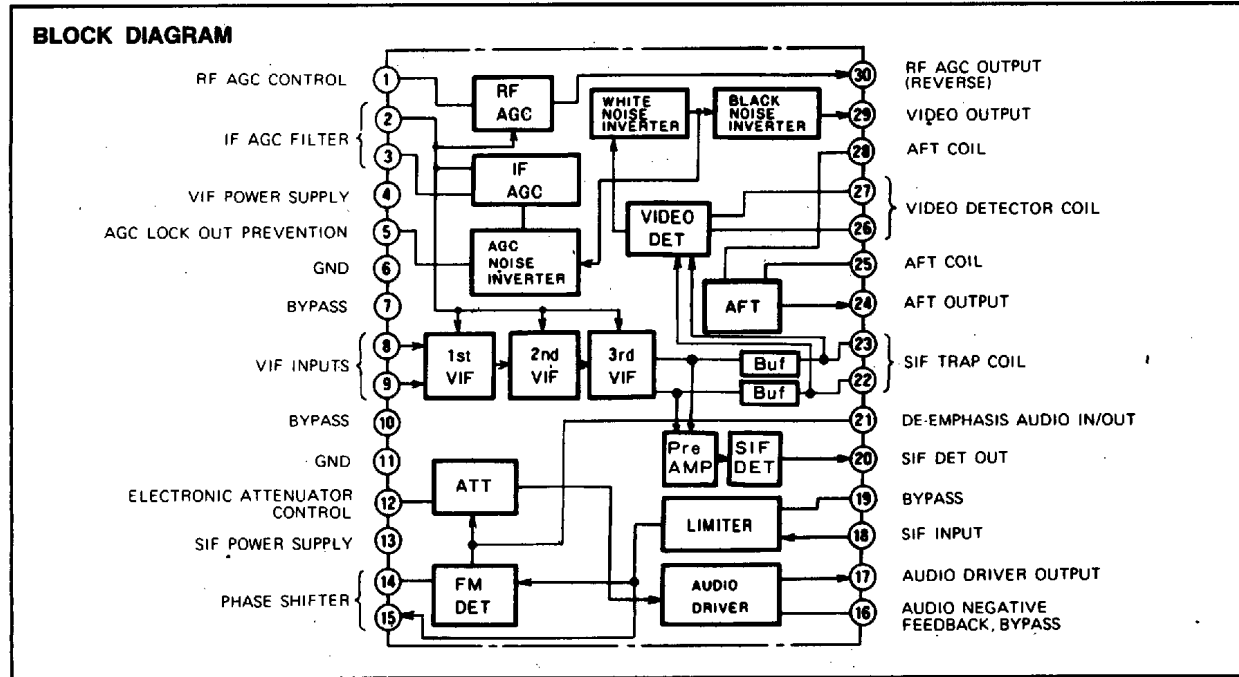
BLOCK DIAGRAM

RF AGC CONTROL 1
IF AGC FILTER 2 3
VIF POWER SUPPLY 4
AGC LOCK OUT PREVENTION 5
GND 6
BYPASS 7
VIF INPUTS 8 9
BYPASS 10
GND 11
ELECTRONIC ATTENUATOR CONTROL 12
SIF POWER SUPPLY 13
PHASE SHIFTER 14 15

RF AGC
IF AGC
AGC NOISE INVERTER
WHITE NOISE INVERTER
BLACK NOISE INVERTER
VIDEO DET
AFT
1st VIF
2nd VIF
3rd VIF
Buf
Buf
Pre AMP
SIF DET
ATT
LIMITER
FM DET
AUDIO DRIVER

30 RF AGC OUTPUT (REVERSE)
29 VIDEO OUTPUT
28 AFT COIL
27 26 VIDEO DETECTOR COIL
25 AFT COIL
24 AFT OUTPUT
23 22 SIF TRAP COIL
21 DE-EMPHASIS AUDIO IN/OUT
20 SIF DET OUT
19 BYPASS
18 SIF INPUT
17 AUDIO DRIVER OUTPUT
16 AUDIO NEGATIVE FEEDBACK, BYPASS